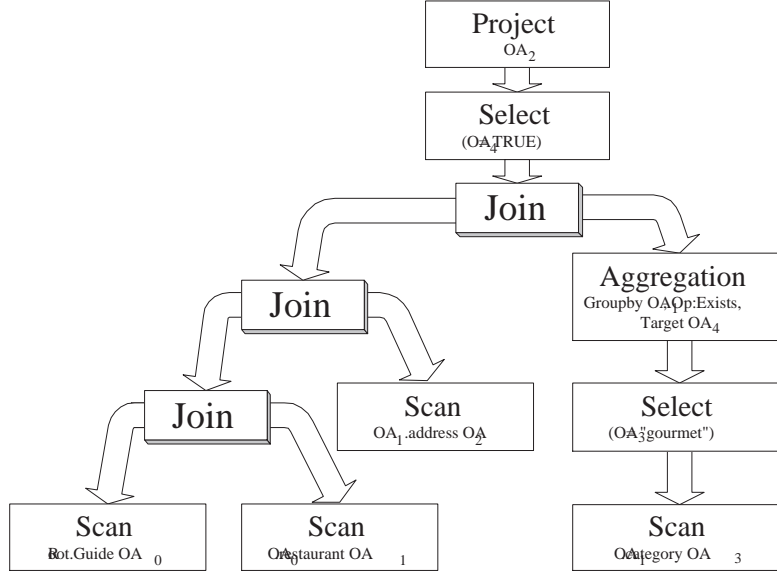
Project
$OA_2$

Select
($OA_4$=TRUE)

Join

Join

Aggregation
Groupby $OA_1$ Op:Exists, Target $OA_4$

Join

Scan
$OA_1$.address $OA_2$

Select
($OA_3$="gourmet")

Scan
Rest.Guide $OA_0$

Scan
$OA_0$.restaurant $OA_1$

Scan
$OA_1$.category $OA_3$